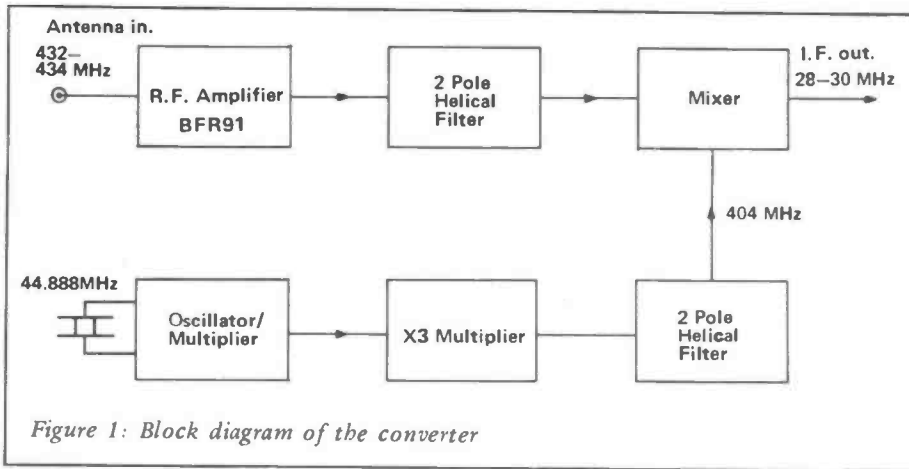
Antenna in.

432–
434 MHz

R.F. Amplifier
BFR91

2 Pole
Helical
Filter

Mixer

I.F. out.
28–30 MHz

404 MHz

44.888MHz

Oscillator/
Multiplier

X3 Multiplier

2 Pole
Helical
Filter

Figure 1: Block diagram of the converter